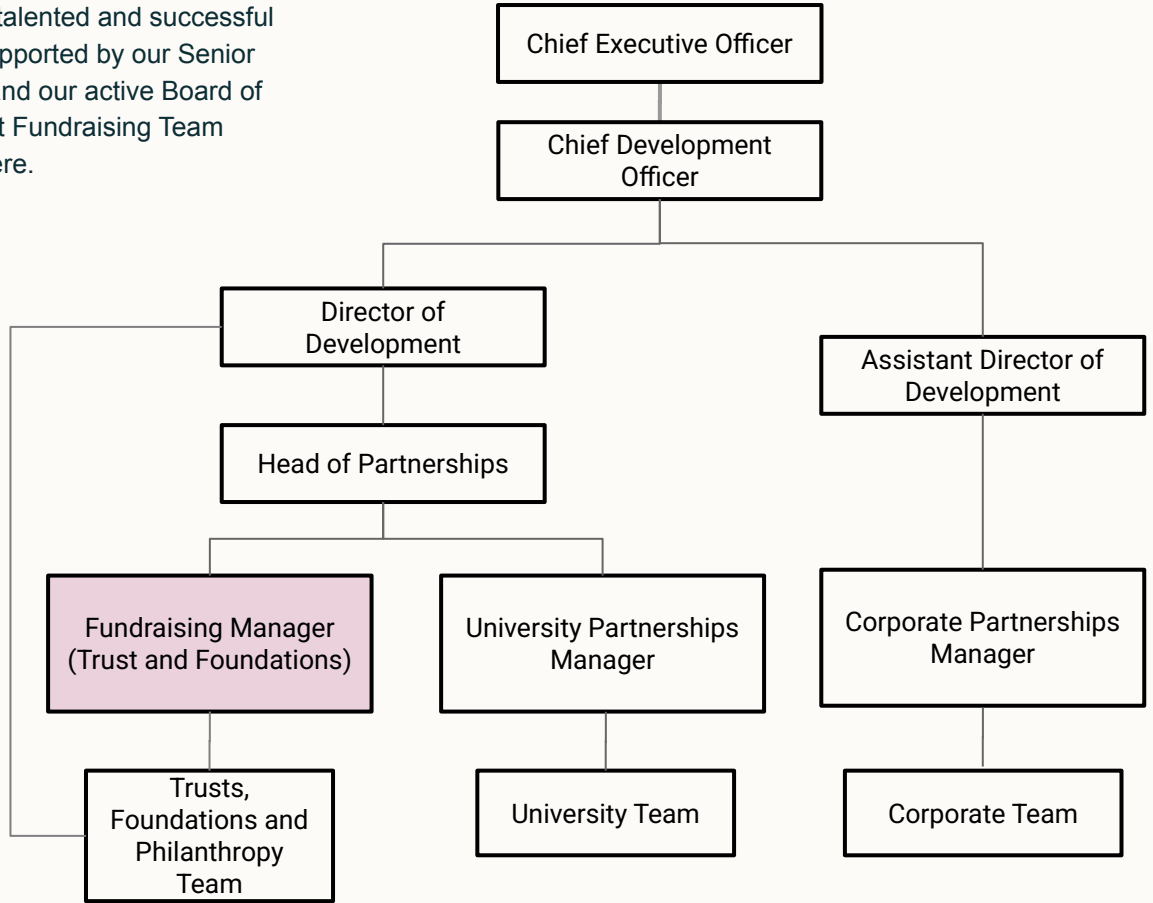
talented and successful
pported by our Senior
nd our active Board of
t Fundraising Team
ere.

Chief Executive Officer

Chief Development Officer

Director of Development

Assistant Director of Development

Head of Partnerships

Fundraising Manager (Trust and Foundations)

University Partnerships Manager

Corporate Partnerships Manager

Trusts, Foundations and Philanthropy Team

University Team

Corporate Team